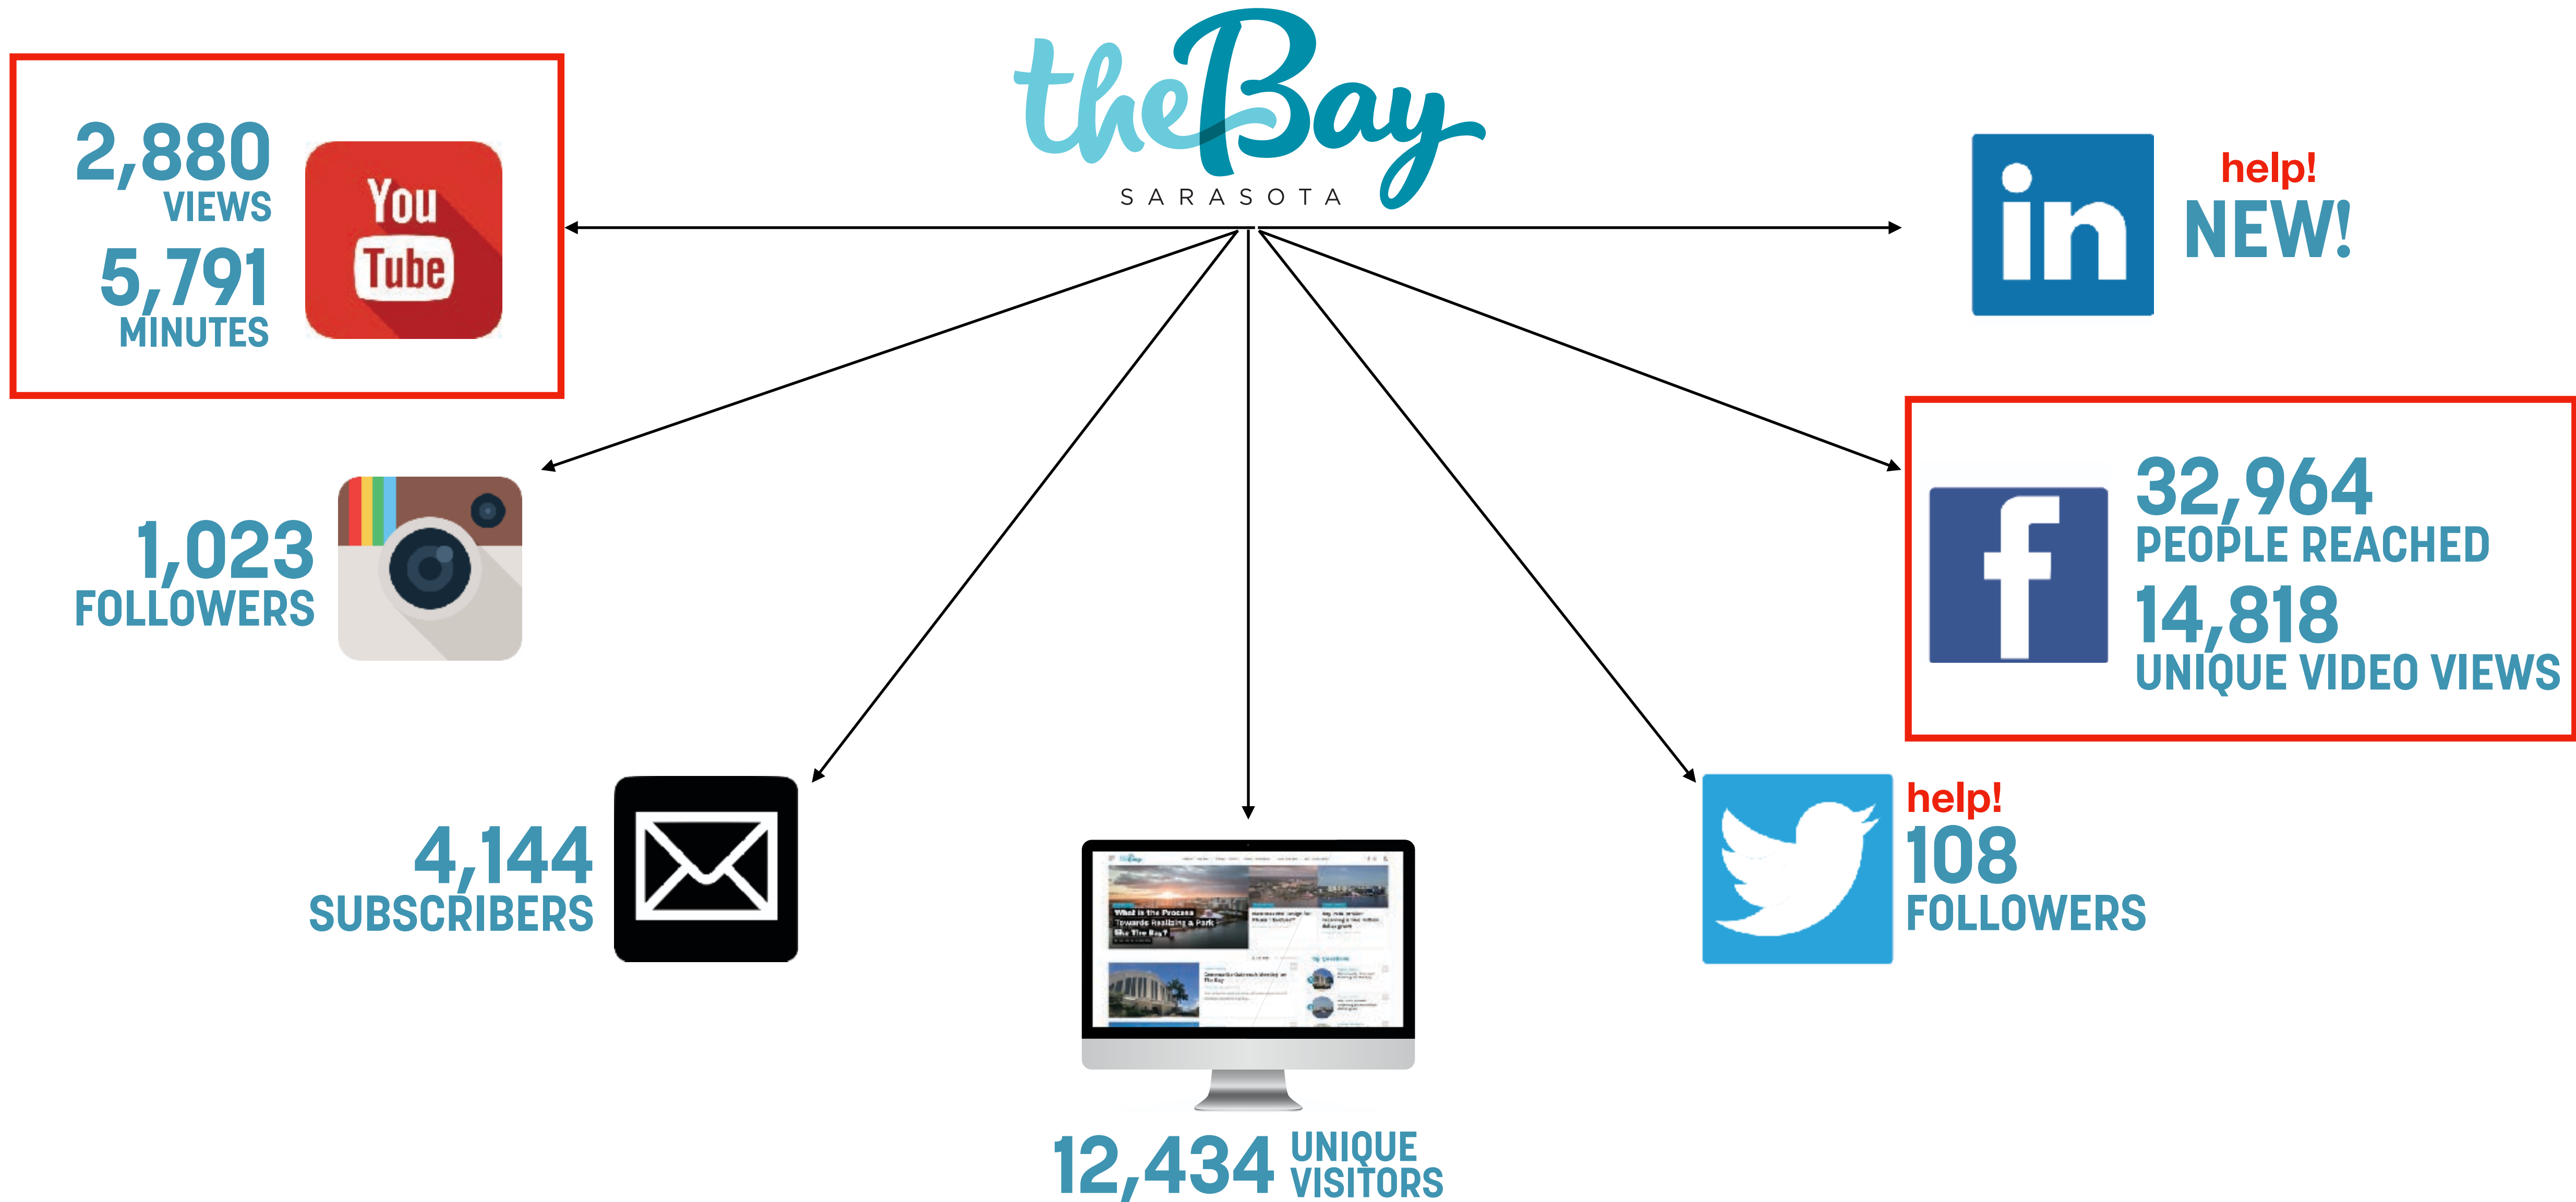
theBay
SARASOTA

2,880
VIEWS
5,791
MINUTES
You Tube

in
help!
NEW!

1,023
FOLLOWERS

f
32,964
PEOPLE REACHED
14,818
UNIQUE VIDEO VIEWS

4,144
SUBSCRIBERS

What is the Process Towards Realizing a Park like The Bay?

help!
108
FOLLOWERS

12,434 UNIQUE VISITORS